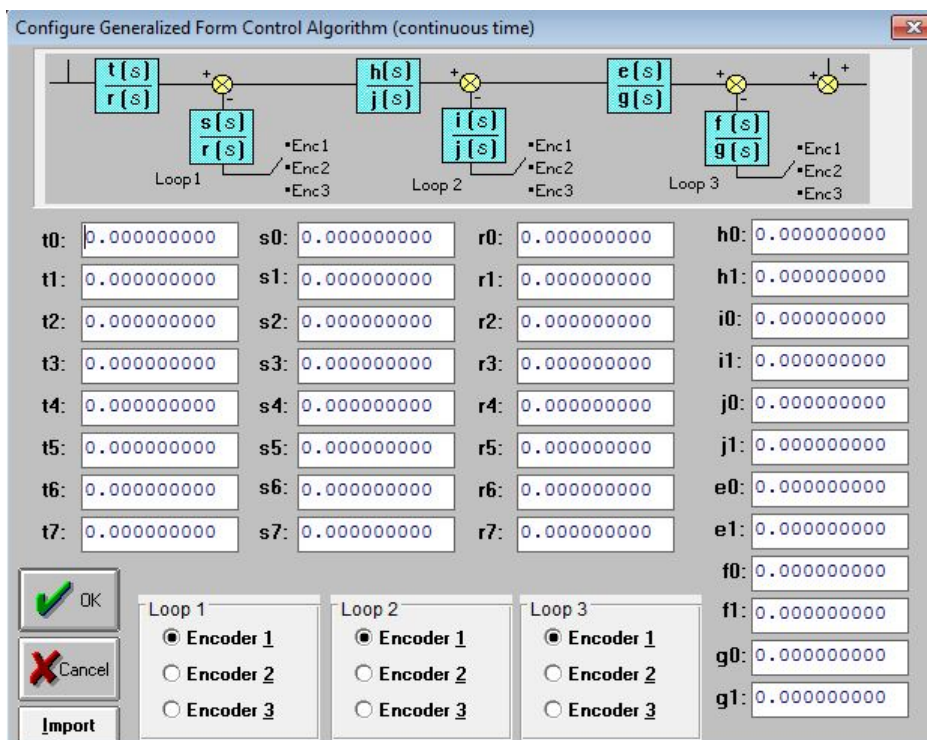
Configure Generalized Form Control Algorithm (continuous time)

$\frac{t(s)}{r(s)}$ + - $\frac{s(s)}{r(s)}$ •Enc1 •Enc2 •Enc3 Loop 1

$\frac{h(s)}{j(s)}$ + - $\frac{i(s)}{j(s)}$ •Enc1 •Enc2 •Enc3 Loop 2

$\frac{e(s)}{g(s)}$ + - $\frac{f(s)}{g(s)}$ •Enc1 •Enc2 •Enc3 Loop 3

+ +

t0: 0.000000000
t1: 0.000000000
t2: 0.000000000
t3: 0.000000000
t4: 0.000000000
t5: 0.000000000
t6: 0.000000000
t7: 0.000000000

s0: 0.000000000
s1: 0.000000000
s2: 0.000000000
s3: 0.000000000
s4: 0.000000000
s5: 0.000000000
s6: 0.000000000
s7: 0.000000000

r0: 0.000000000
r1: 0.000000000
r2: 0.000000000
r3: 0.000000000
r4: 0.000000000
r5: 0.000000000
r6: 0.000000000
r7: 0.000000000

h0: 0.000000000
h1: 0.000000000
i0: 0.000000000
i1: 0.000000000
j0: 0.000000000
j1: 0.000000000
e0: 0.000000000
e1: 0.000000000
f0: 0.000000000
f1: 0.000000000
g0: 0.000000000
g1: 0.000000000

OK
Cancel
Import

Loop 1
Encoder 1
Encoder 2
Encoder 3

Loop 2
Encoder 1
Encoder 2
Encoder 3

Loop 3
Encoder 1
Encoder 2
Encoder 3